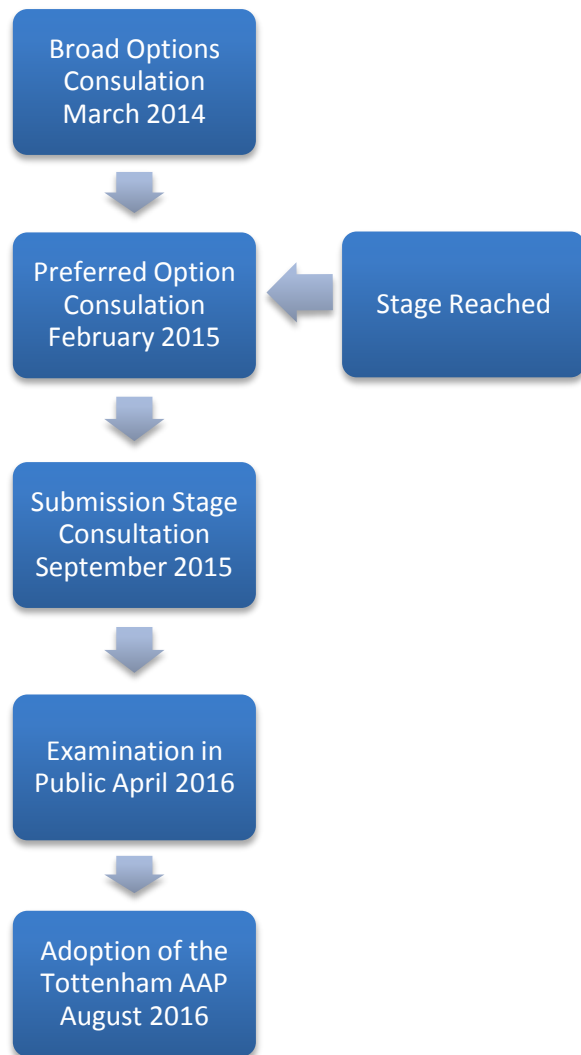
Broad Options Consulation March 2014

Preferred Option Consulation February 2015

Stage Reached

Submission Stage Consultation September 2015

Examination in Public April 2016

Adoption of the Tottenham AAP August 2016